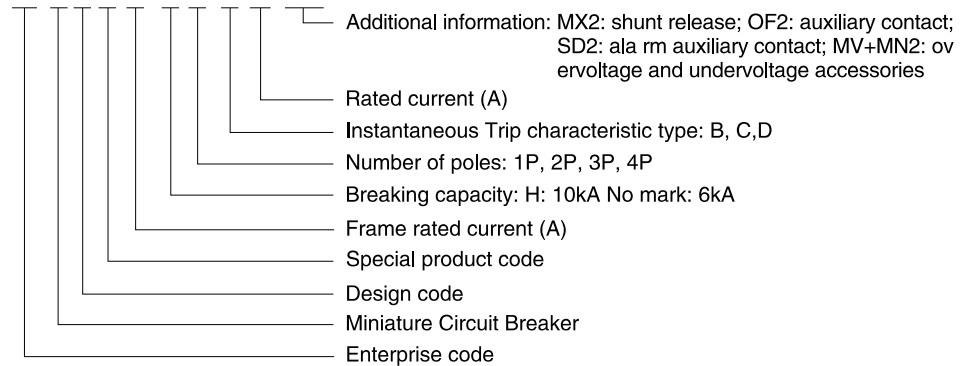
Additional information: MX2: shunt release; OF2: auxiliary contact; SD2: ala rm auxiliary contact; MV+MN2: ov ervoltage and undervoltage accessories

Rated current (A)

Instantaneous Trip characteristic type: B, C,D

Number of poles: 1P, 2P, 3P, 4P

Breaking capacity: H: 10kA No mark: 6kA

Frame rated current (A)

Special product code

Design code

Miniature Circuit Breaker

Enterprise code